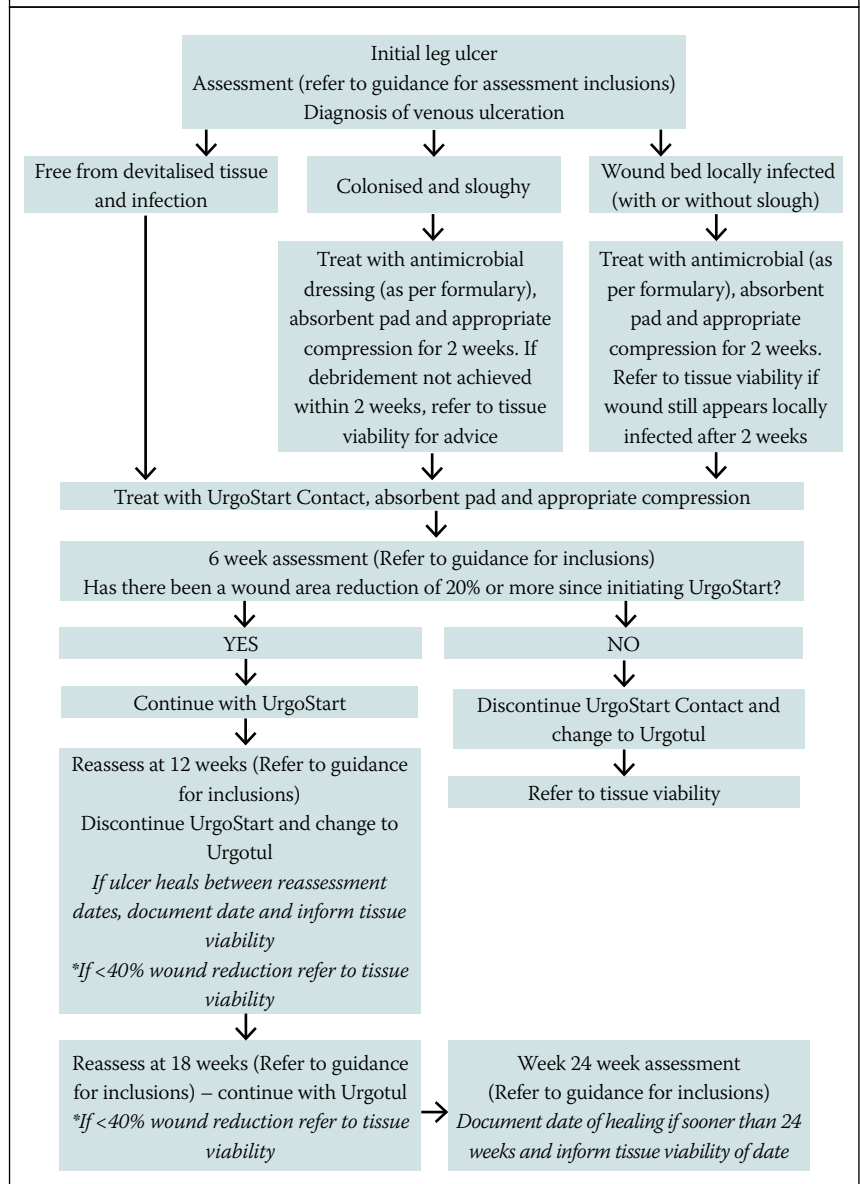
Initial leg ulcer
Assessment (refer to guidance for assessment inclusions)
Diagnosis of venous ulceration

Free from devitalised tissue and infection

Colonised and sloughy

Wound bed locally infected (with or without slough)

Treat with antimicrobial dressing (as per formulary), absorbent pad and appropriate compression for 2 weeks. If debridement not achieved within 2 weeks, refer to tissue viability for advice

Treat with antimicrobial (as per formulary), absorbent pad and appropriate compression for 2 weeks. Refer to tissue viability if wound still appears locally infected after 2 weeks

Treat with UrgoStart Contact, absorbent pad and appropriate compression

6 week assessment (Refer to guidance for inclusions)
Has there been a wound area reduction of 20% or more since initiating UrgoStart?

YES

NO

Continue with UrgoStart

Discontinue UrgoStart Contact and change to Urgotul

Refer to tissue viability

Reassess at 12 weeks (Refer to guidance for inclusions)
Discontinue UrgoStart and change to Urgotul
*If ulcer heals between reassessment dates, document date and inform tissue viability*
*\*If <40% wound reduction refer to tissue viability*

Reassess at 18 weeks (Refer to guidance for inclusions) – continue with Urgotul
*\*If <40% wound reduction refer to tissue viability*

Week 24 week assessment
(Refer to guidance for inclusions)
*Document date of healing if sooner than 24 weeks and inform tissue viability of date*